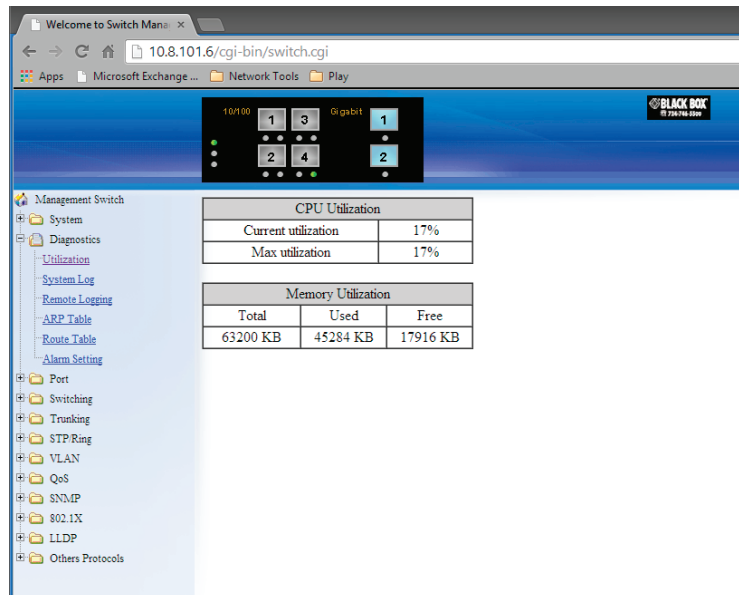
Welcome to Switch Mana ×

10.8.101.6/cgi-bin/switch.cgi

Apps Microsoft Exchange ... Network Tools Play

10/100 1 3 2 4 Gigabit 1 2

BLACK BOX 724-746-5500

Management Switch
System
Diagnostics
Utilization
System Log
Remote Logging
ARP Table
Route Table
Alarm Setting
Port
Switching
Trunking
STP/Ring
VLAN
QoS
SNMP
802.1X
LLDP
Others Protocols

| CPU Utilization | |
|---|---|
| Current utilization | 17% |
| Max utilization | 17% |

| Memory Utilization | | |
|---|---|---|
| Total | Used | Free |
| 63200 KB | 45284 KB | 17916 KB |